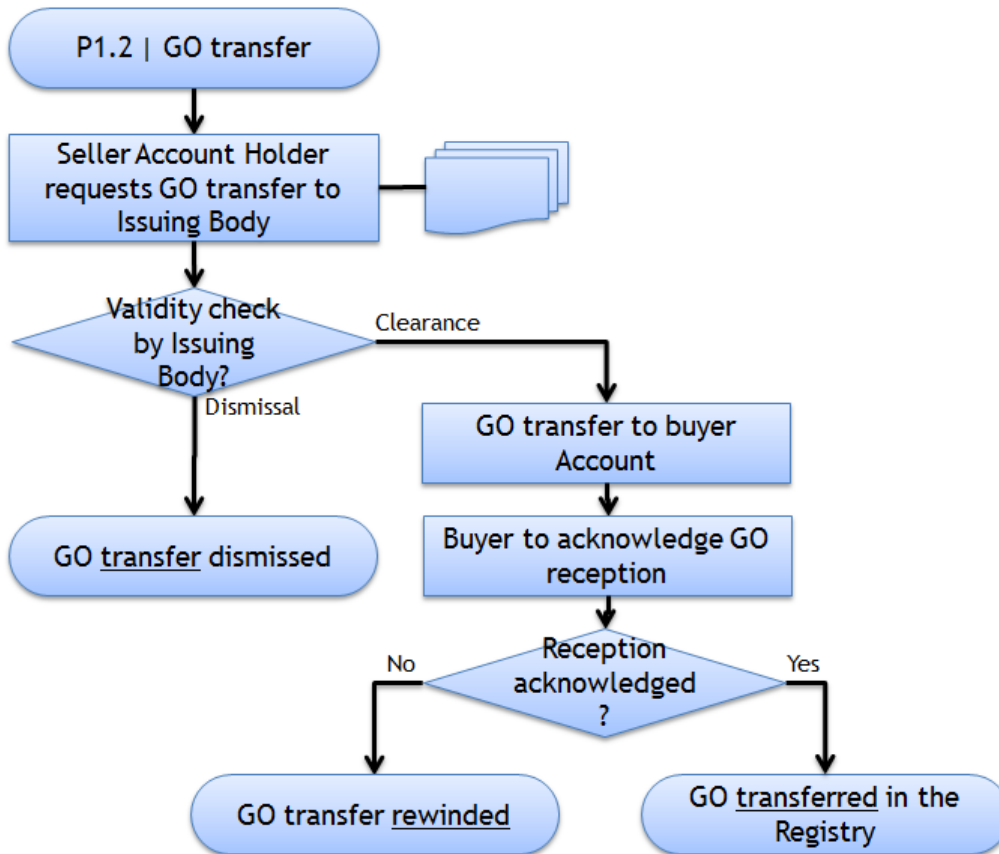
P1.2 | GO transfer

Seller Account Holder requests GO transfer to Issuing Body

Validity check by Issuing Body?

Clearance

Dismissal

GO transfer to buyer Account

GO transfer dismissed

Buyer to acknowledge GO reception

Reception acknowledged ?

No

Yes

GO transfer rewinded

GO transferred in the Registry